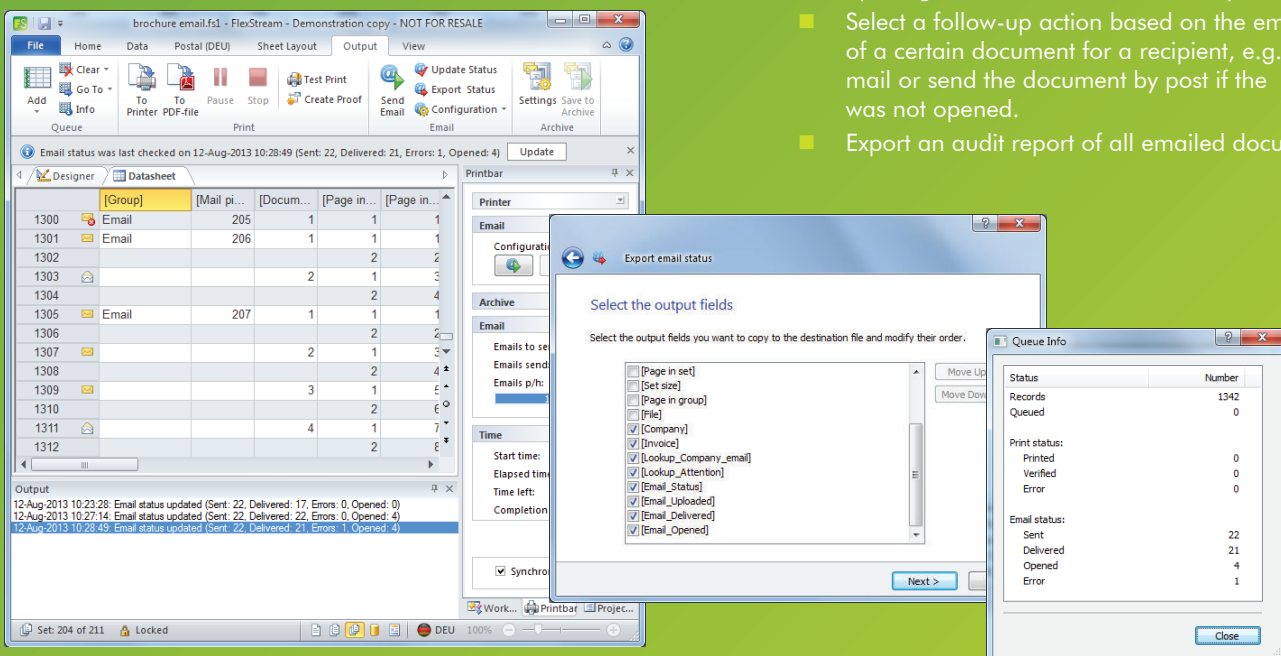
brochure email.fs1 - FlexStream - Demonstration copy - NOT FOR RESALE

File Home Data Postal (DEU) Sheet Layout Output View

Add Clear Go To Info Queue
To Printer To PDF-file Pause Stop Test Print Create Proof Print
Send Email Update Status Export Status Configuration Email
Settings Save to Archive Archive

Email status was last checked on 12-Aug-2013 10:28:49 (Sent: 22, Delivered: 21, Errors: 1, Opened: 4) Update

Designer Datasheet

| | | [Group] | [Mail pi... | [Docum... | [Page in... | [Page in... |
|---|---|---|---|---|---|---|
| 1300 | | Email | 205 | 1 | 1 | 1 |
| 1301 | | Email | 206 | 1 | 1 | 1 |
| 1302 | | | | | 2 | 2 |
| 1303 | | | | 2 | 1 | 3 |
| 1304 | | | | | 2 | 4 |
| 1305 | | Email | 207 | 1 | 1 | 1 |
| 1306 | | | | | 2 | 2 |
| 1307 | | | | 2 | 1 | 3 |
| 1308 | | | | | 2 | 4 |
| 1309 | | | | 3 | 1 | 5 |
| 1310 | | | | | 2 | 6 |
| 1311 | | | | 4 | 1 | 7 |
| 1312 | | | | | 2 | 8 |

Output
12-Aug-2013 10:23:28: Email status updated (Sent: 22, Delivered: 17, Errors: 0, Opened: 0)
12-Aug-2013 10:27:14: Email status updated (Sent: 22, Delivered: 22, Errors: 0, Opened: 4)
12-Aug-2013 10:28:49: Email status updated (Sent: 22, Delivered: 21, Errors: 1, Opened: 4)

Set: 204 of 211 Locked DEU 100%

Printbar
Printer
Email
Configurati
Archive
Email
Emails to se
Emails send
Emails p/h:
Time
Start time:
Elapsed tim
Time left:
Completion
Synchro
Work... Printbar Projec...

Export email status
Select the output fields
Select the output fields you want to copy to the destination file and modify their order.
[Page in set]
[Set size]
[Page in group]
[File]
[Company]
[Invoice]
[Lookup_Company_email]
[Lookup_Attention]
[Email_Status]
[Email_Uploaded]
[Email_Delivered]
[Email_Opened]
Move Up
Move Dow
Next >

Queue Info
| Status | Number |
|---|---|
| Records | 1342 |
| Queued | 0 |
| Print status: | |
| Printed | 0 |
| Verified | 0 |
| Error | 0 |
| Email status: | |
| Sent | 22 |
| Delivered | 21 |
| Opened | 4 |
| Error | 1 |
Close

Select a follow-up action based on the em of a certain document for a recipient, e.g. mail or send the document by post if the was not opened.
Export an audit report of all emailed docu